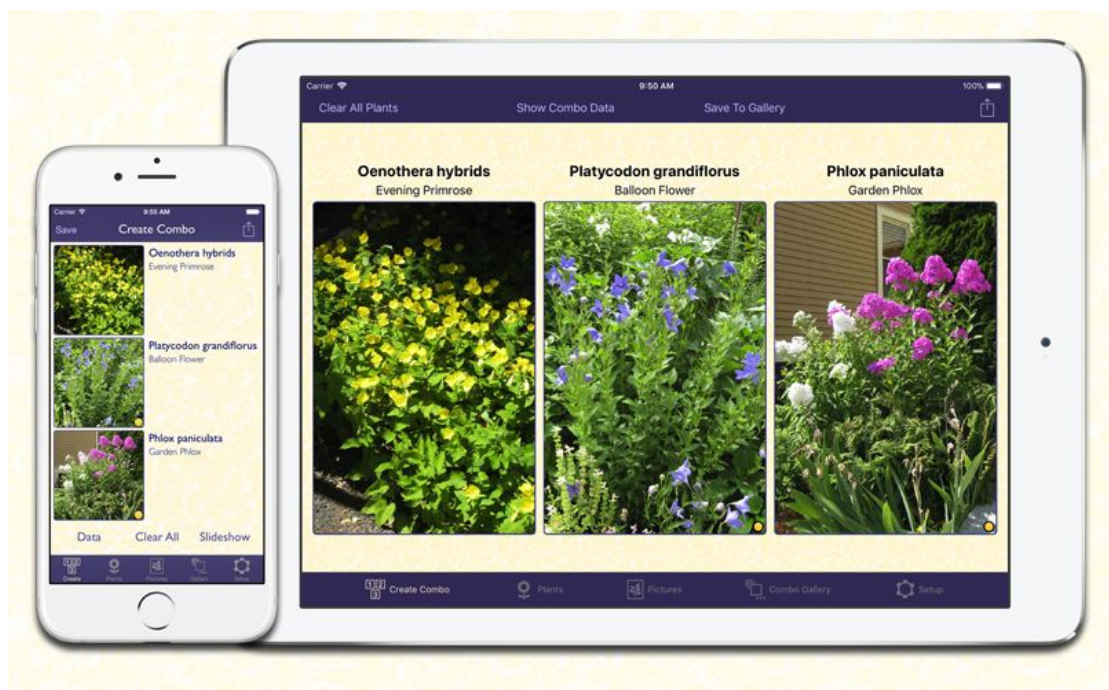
Carrier
9:55 AM
Save
Create Combo
Oenothera hybrids
Evening Primrose
Platycodon grandiflorus
Balloon Flower
Phlox paniculata
Garden Phlox
Data
Clear All
Slideshow
Create
Plants
Pictures
Gallery
Setup

Carrier
9:50 AM
100%
Clear All Plants
Show Combo Data
Save To Gallery
Oenothera hybrids
Evening Primrose
Platycodon grandiflorus
Balloon Flower
Phlox paniculata
Garden Phlox
Create Combo
Plants
Pictures
Combo Gallery
Setup